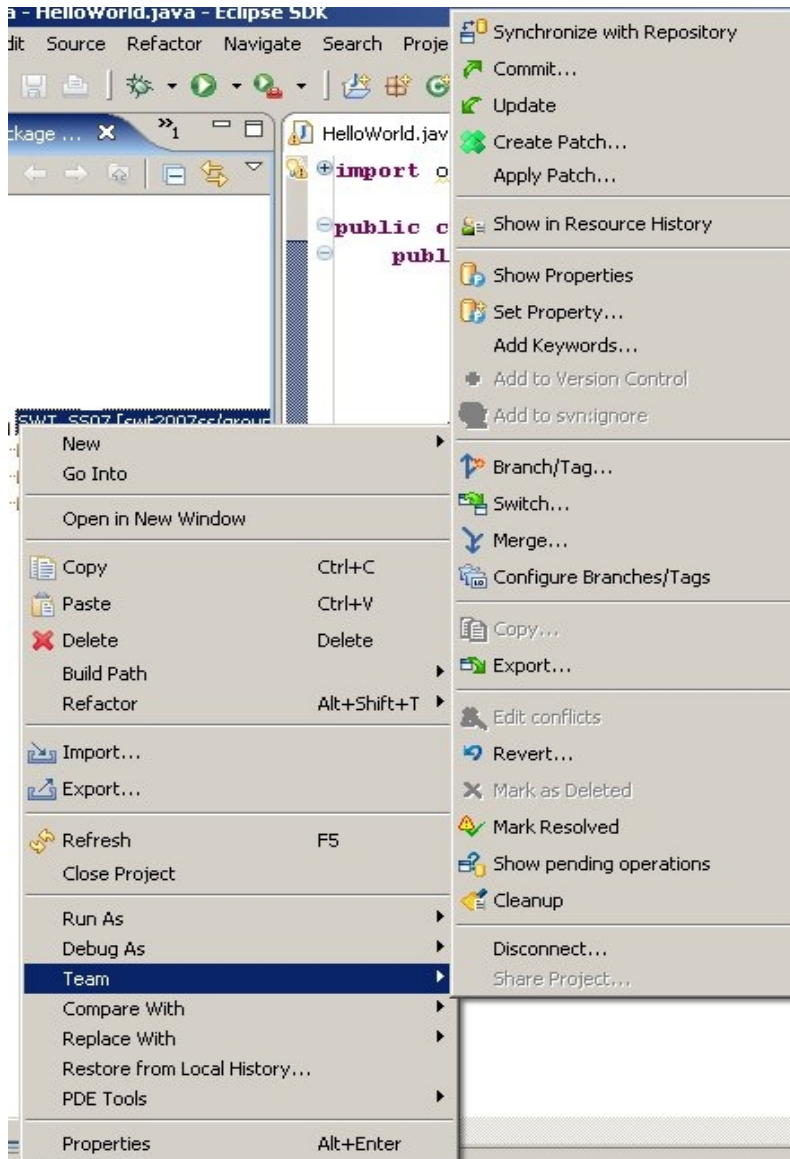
a - HelloWorld.java - Eclipse SDK
dit Source Refactor Navigate Search Proje

ckage ... ✕ »1

HelloWorld.jav
import o
public c
publ

SWT_SS07 [swt2007ss/group

New
Go Into
Open in New Window
Copy Ctrl+C
Paste Ctrl+V
Delete Delete
Build Path
Refactor Alt+Shift+T
Import...
Export...
Refresh F5
Close Project
Run As
Debug As
Team
Compare With
Replace With
Restore from Local History...
PDE Tools
Properties Alt+Enter

Synchronize with Repository
Commit...
Update
Create Patch...
Apply Patch...
Show in Resource History
Show Properties
Set Property...
Add Keywords...
Add to Version Control
Add to svn:ignore
Branch/Tag...
Switch...
Merge...
Configure Branches/Tags
Copy...
Export...
Edit conflicts
Revert...
Mark as Deleted
Mark Resolved
Show pending operations
Cleanup
Disconnect...
Share Project...